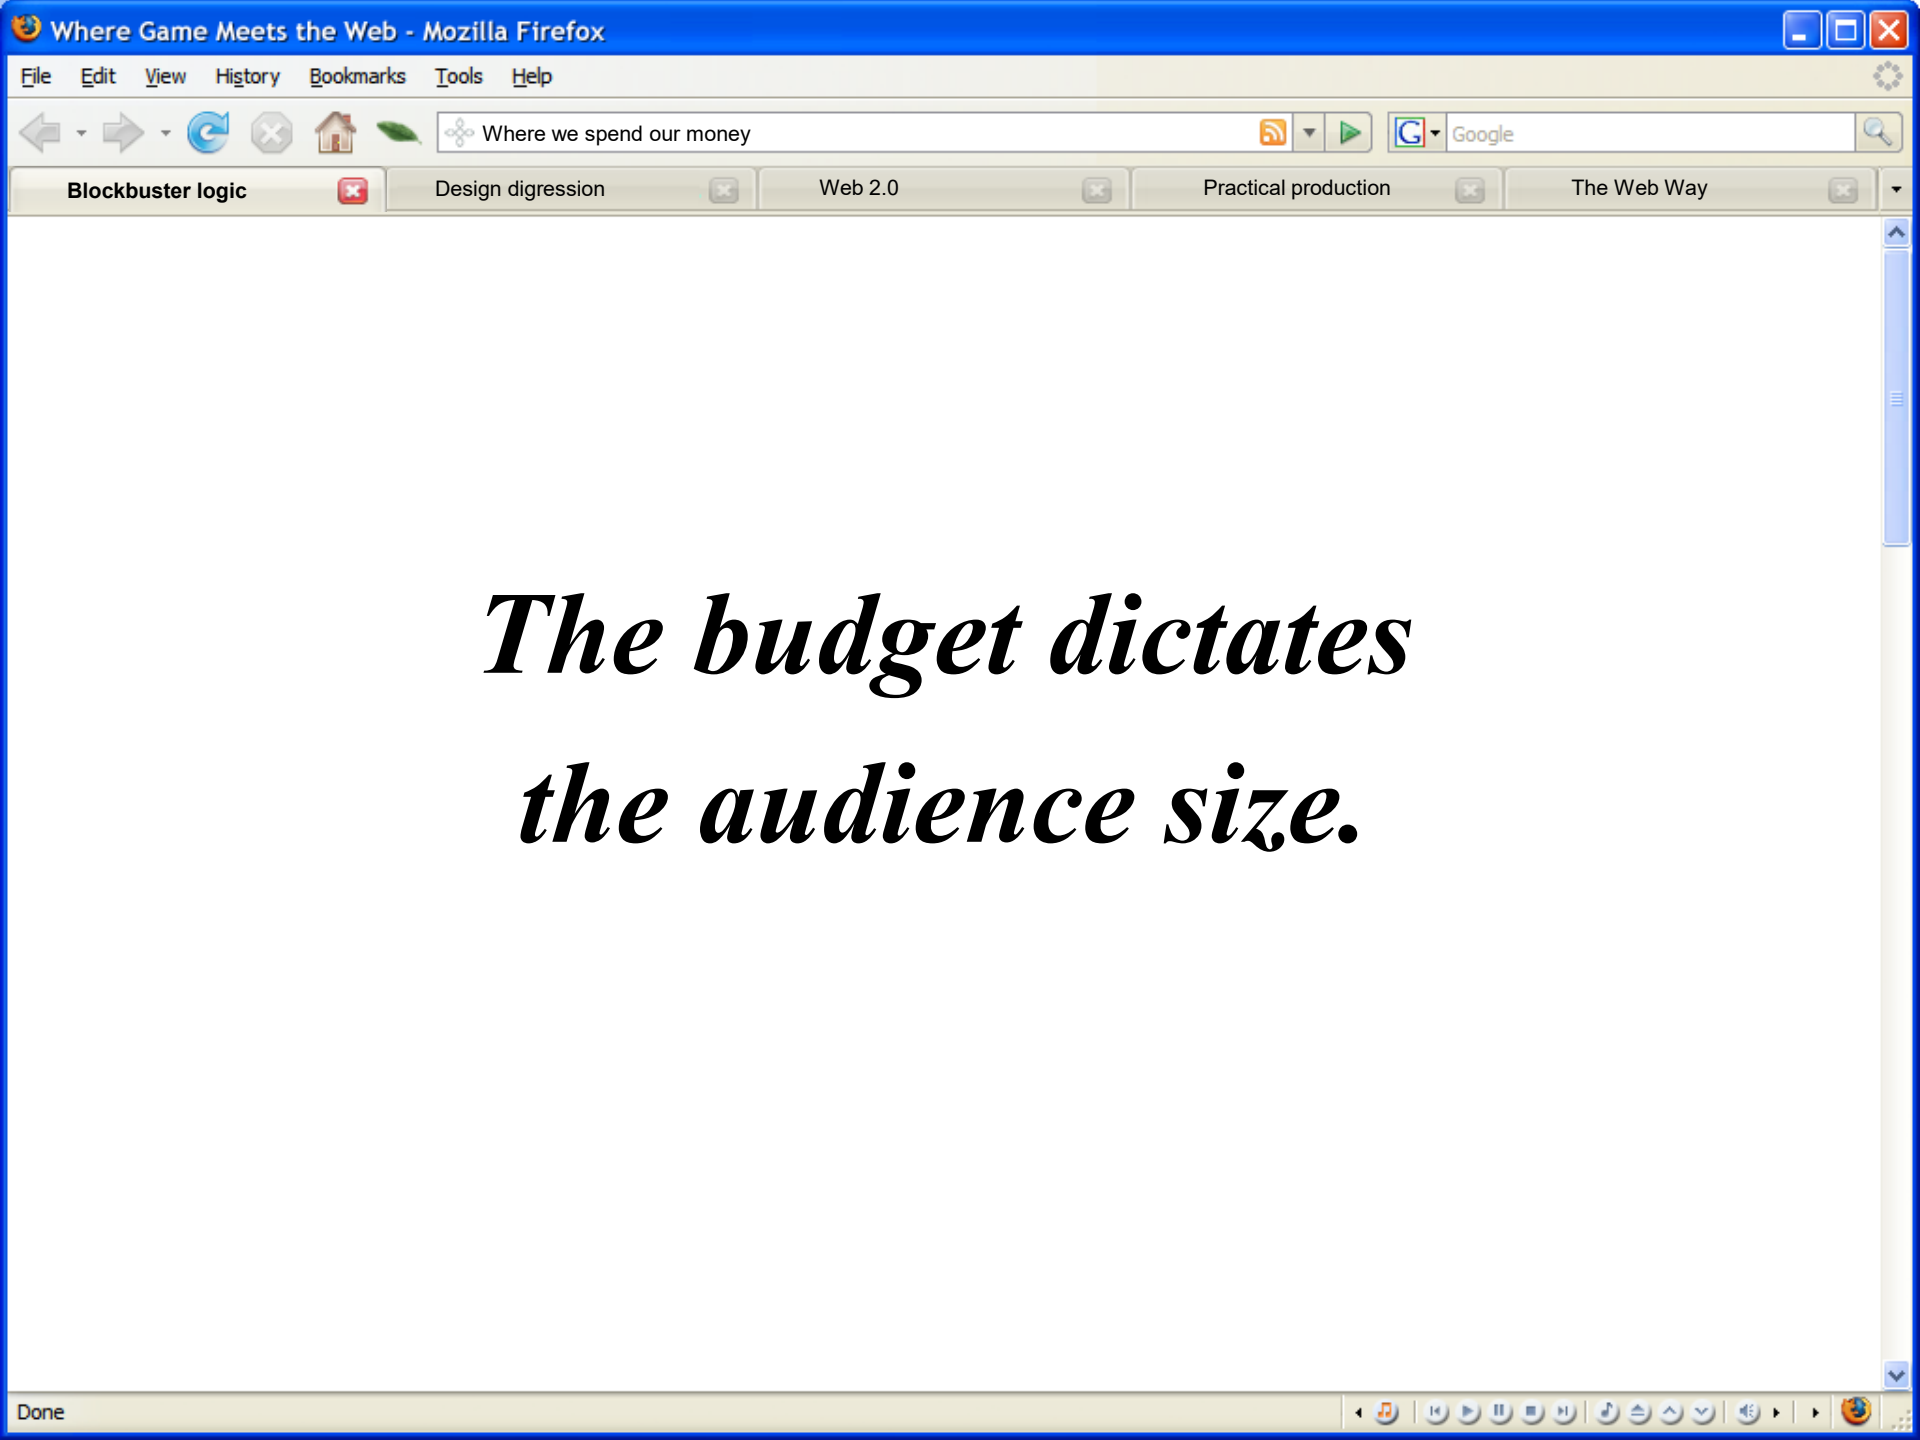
Where Game Meets the Web - Mozilla Firefox

File Edit View History Bookmarks Tools Help

Where we spend our money

Google

Blockbuster logic | Design digression | Web 2.0 | Practical production | The Web Way

The budget dictates the audience size.

Done